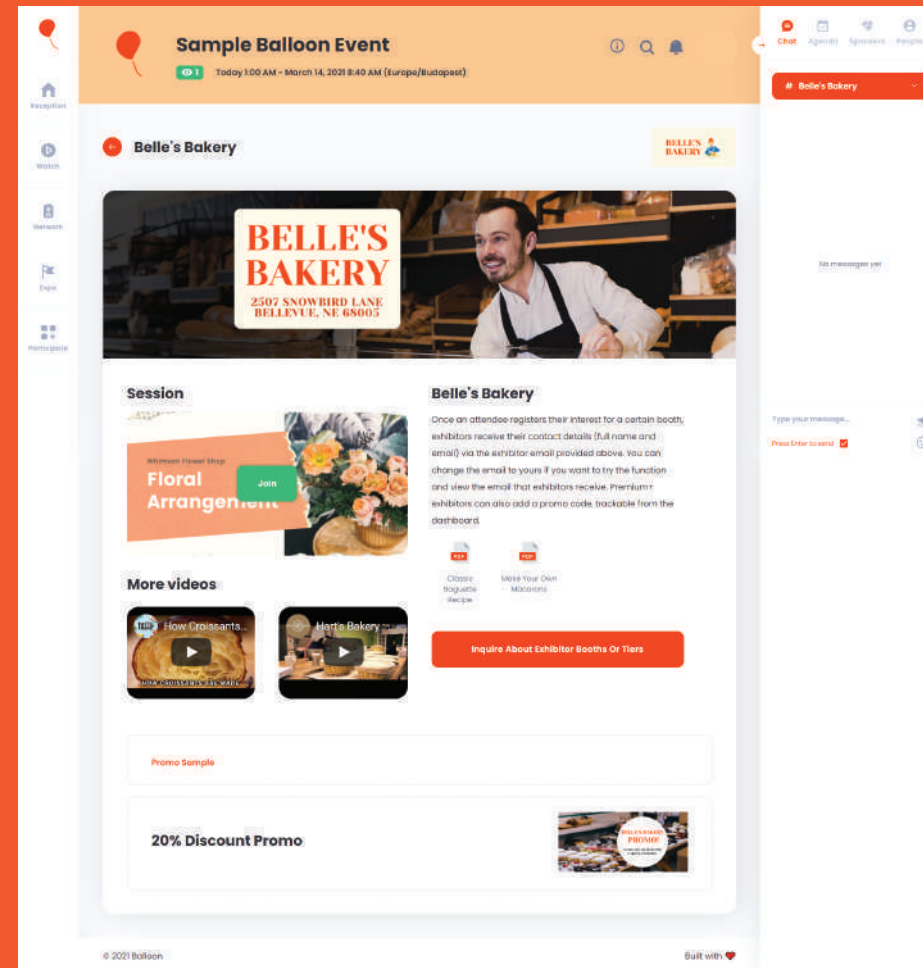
Reception

Watch

Network

Expo

Participate

Sample Balloon Event

1 Today 1:00 AM - March 14, 2021 8:40 AM (Europe/Budapest)

Chat Agenda Sponsors People

# Belle's Bakery

No messages yet

Type your message...

Press Enter to send

Belle's Bakery

BELLE'S BAKERY

BELLE'S BAKERY
2507 SNOWBIRD LANE
BELLEVUE, NE 68005

Session

Whimsey Flower Shop
Floral Arrangement

Join

More videos

How Croissants...

HOW CROISSANTS ARE MADE

Hart's Bakery

Belle's Bakery

Once an attendee registers their interest for a certain booth, exhibitors receive their contact details (full name and email) via the exhibitor email provided above. You can change the email to yours if you want to try the function and view the email that exhibitors receive. Premium+ exhibitors can also add a promo code, trackable from the dashboard.

PDF
Classic Baguette Recipe

PDF
Make Your Own Macarons

Inquire About Exhibitor Booths Or Tiers

Promo Sample

20% Discount Promo

BELLE'S BAKERY PROMO

© 2021 Balloon

Built with ❤